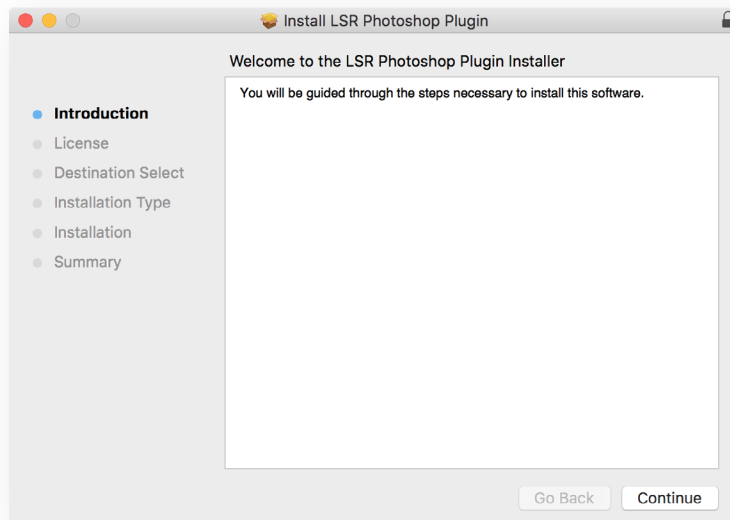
Install LSR Photoshop Plugin

Welcome to the LSR Photoshop Plugin Installer

Introduction
License
Destination Select
Installation Type
Installation
Summary

You will be guided through the steps necessary to install this software.

Go Back
Continue